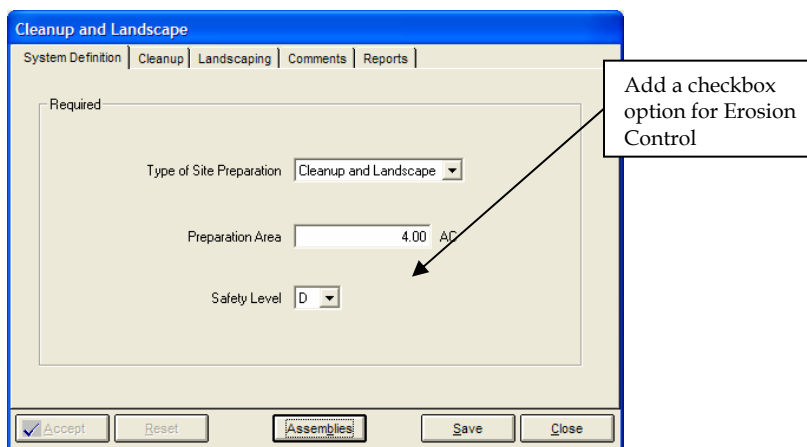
Cleanup and Landscape

System Definition | Cleanup | Landscaping | Comments | Reports

Add a checkbox option for Erosion Control

Required

Type of Site Preparation Cleanup and Landscape

Preparation Area 4.00 AC

Safety Level D

Accept Reset Assemblies Save Close